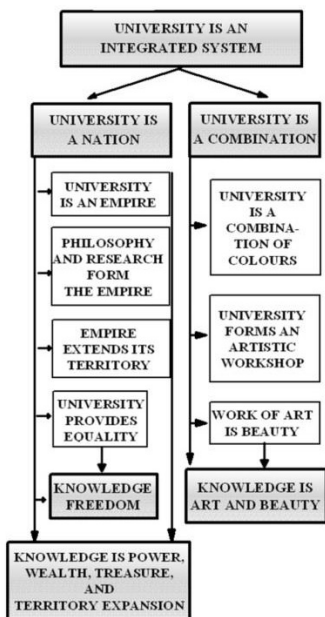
UNIVERSITY IS AN INTEGRATED SYSTEM

UNIVERSITY IS A NATION

UNIVERSITY IS AN EMPIRE

PHILOSOPHY AND RESEARCH FORM THE EMPIRE

EMPIRE EXTENDS ITS TERRITORY

UNIVERSITY PROVIDES EQUALITY

KNOWLEDGE FREEDOM

UNIVERSITY IS A COMBINATION

UNIVERSITY IS A COMBINATION OF COLOURS

UNIVERSITY FORMS AN ARTISTIC WORKSHOP

WORK OF ART IS BEAUTY

KNOWLEDGE IS ART AND BEAUTY

KNOWLEDGE IS POWER, WEALTH, TREASURE, AND TERRITORY EXPANSION